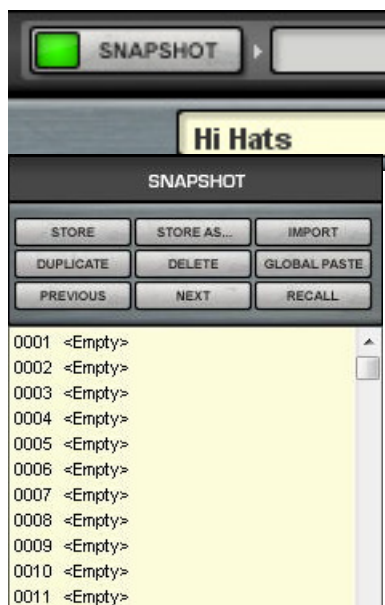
SNAPSHOT

Hi Hats

SNAPSHOT

STORE
STORE AS...
IMPORT
DUPLICATE
DELETE
GLOBAL PASTE
PREVIOUS
NEXT
RECALL

0001 <Empty>
0002 <Empty>
0003 <Empty>
0004 <Empty>
0005 <Empty>
0006 <Empty>
0007 <Empty>
0008 <Empty>
0009 <Empty>
0010 <Empty>
0011 <Empty>